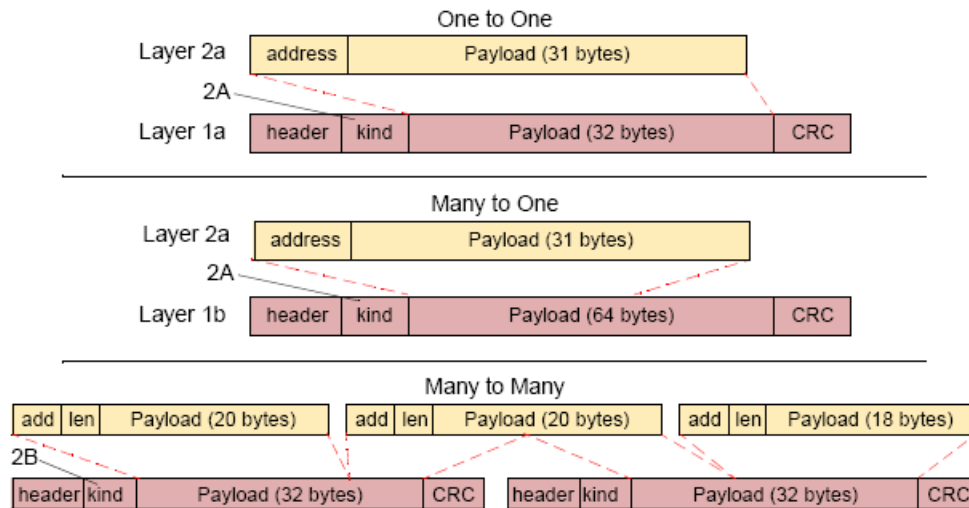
One to One

Layer 2a

| address | Payload (31 bytes) |
|---|---|

2A

Layer 1a

| header | kind | Payload (32 bytes) | CRC |
|---|---|---|---|

Many to One

Layer 2a

| address | Payload (31 bytes) |
|---|---|

2A

Layer 1b

| header | kind | Payload (64 bytes) | CRC |
|---|---|---|---|

Many to Many

| add | len | Payload (20 bytes) |
|---|---|---|

| add | len | Payload (20 bytes) |
|---|---|---|

| add | len | Payload (18 bytes) |
|---|---|---|

2B

| header | kind | Payload (32 bytes) | CRC |
|---|---|---|---|

| header | kind | Payload (32 bytes) | CRC |
|---|---|---|---|